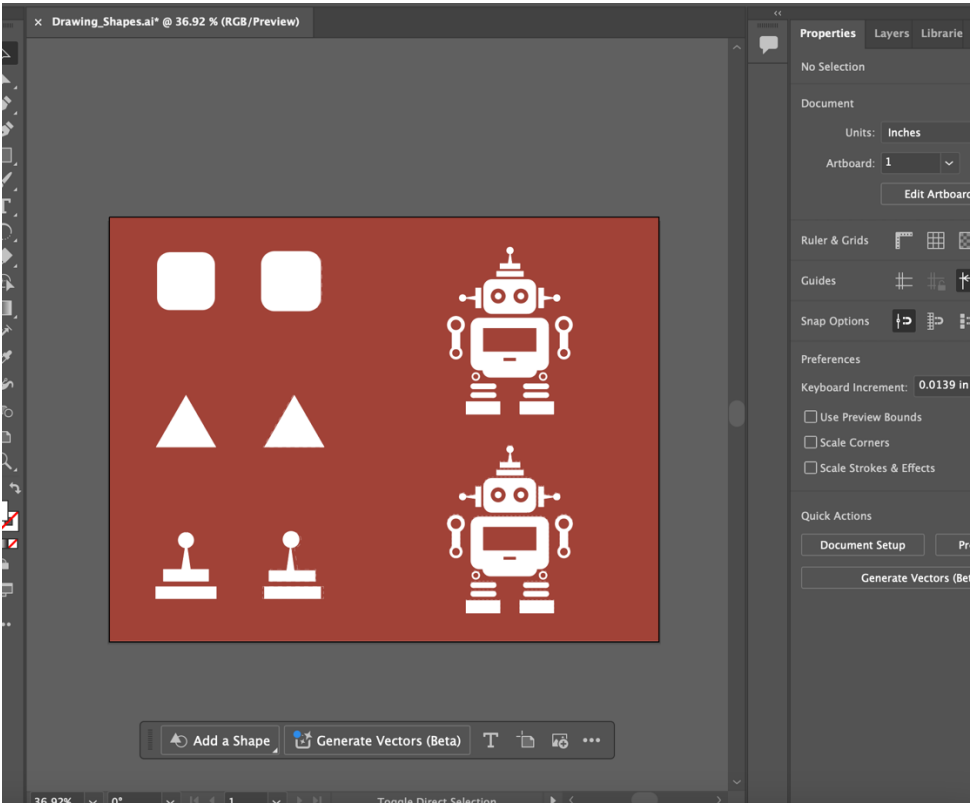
× Drawing_Shapes.ai* @ 36.92 % (RGB/Preview)

Properties Layers Librarie

No Selection

Document

Units: Inches

Artboard: 1

Edit Artboar

Ruler & Grids

Guides

Snap Options

Preferences

Keyboard Increment: 0.0139 in

Use Preview Bounds

Scale Corners

Scale Strokes & Effects

Quick Actions

Document Setup

Pr

Generate Vectors (Be

Add a Shape

Generate Vectors (Beta)

36.92% 0° 1 Toggle Direct Selection